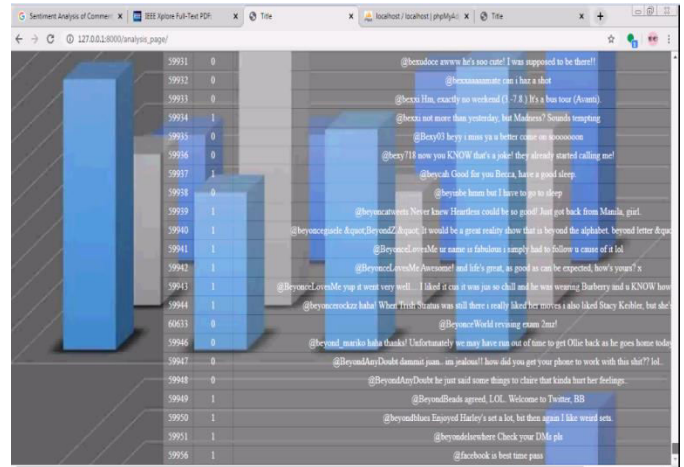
Sentiment Analysis of Comme ×
IEEE Xplore Full-Text PDF: ×
Title ×
localhost / localhost | phpMyA ×
Title ×

127.0.0.1:8000/analysis_page/

| | | |
|---|---|---|
| 59931 | 0 | @bexadoce awww he's soo cute! I was supposed to be there!! |
| 59932 | 0 | @bexxaaaamate can i haz a shot |
| 59933 | 0 | @bexxi Hm, exactly no weekend (1 -7.8.) It's a bus tour (Avanti). |
| 59934 | 1 | @bexxi not more than yesterday, but Madness? Sounds tempting |
| 59935 | 0 | @Bexy03 heyy i miss ya u better come on soooooon |
| 59936 | 0 | @bexy718 now you KNOW that's a joke! they already started calling me! |
| 59937 | 1 | @beycab Good for you Becca, have a good sleep. |
| 59938 | 0 | @beyobe hmm but I have to go to sleep |
| 59939 | 1 | @beyoncatweets Never knew Heartless could be so good! Just got back from Manila, girl. |
| 59940 | 1 | @beyoncegaude &quot;BeyondZ&quot; It would be a great reality show that is beyond the alphabet. beyond letter &quo |
| 59941 | 1 | @BeyonceLoveMe ur name is fabulous i simply had to follow u cause of it lol |
| 59942 | 1 | @BeyonceLovesMe Awesome! and life's great, as good as can be expected, how's yours? x |
| 59943 | 1 | @BeyonceLovesMe yup it went very well... I liked it cuz it was jus so chill and he was wearing Burberry and u KNOW how |
| 59944 | 1 | @beyoncerockzz haha! When Trish Stratus was still there i really liked her moves a also liked Stacy Keibler, but she' |
| 60633 | 0 | @BeyonceWorld revising exam 2mz! |
| 59946 | 0 | @beyond_mariko haha thanks! Unfortunately we may have run out of time to get Ollie back as he goes home today |
| 59947 | 0 | @BeyondAnyDoubt dammit joan.. im jealous!! how did you get your phone to work with this shit?? lol.. |
| 59948 | 0 | @BeyondAnyDoubt he just said some things to claire that kinda hurt her feelings. |
| 59949 | 1 | @BeyondBeads agreed, LOL. Welcome to Twitter, BB |
| 59950 | 1 | @beyondblues Enjoyed Harley's set a lot, but then again I like weird sets. |
| 59951 | 1 | @beyondelsewhere Check your DMs pls |
| 59956 | 1 | @facebook is best time pass |